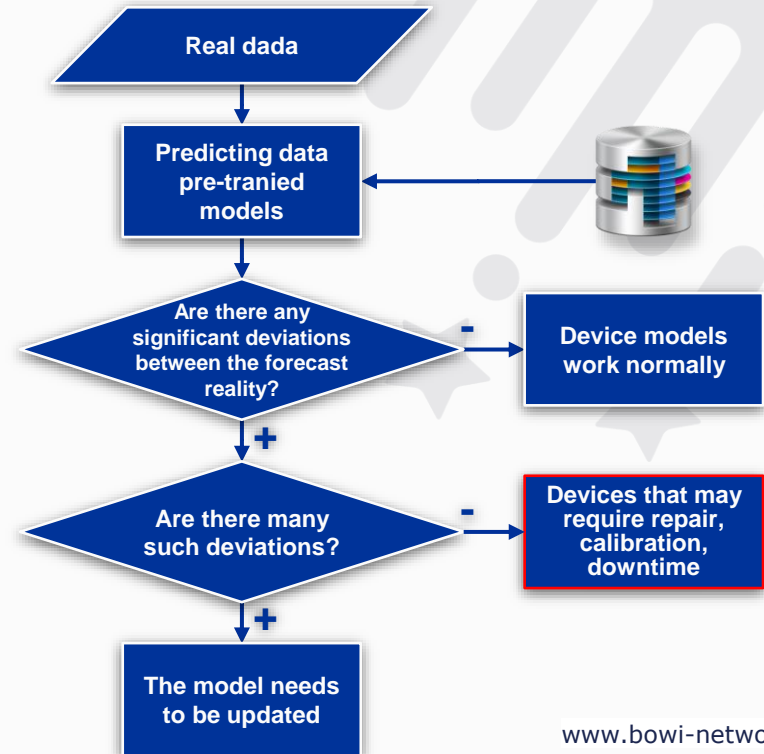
Real dada

Predicting data pre-tranied models

Are there any significant deviations between the forecast reality?

-

Device models work normally

+

Are there many such deviations?

-

Devices that may require repair, calibration, downtime

+

The model needs to be updated

www.bowi-netwo